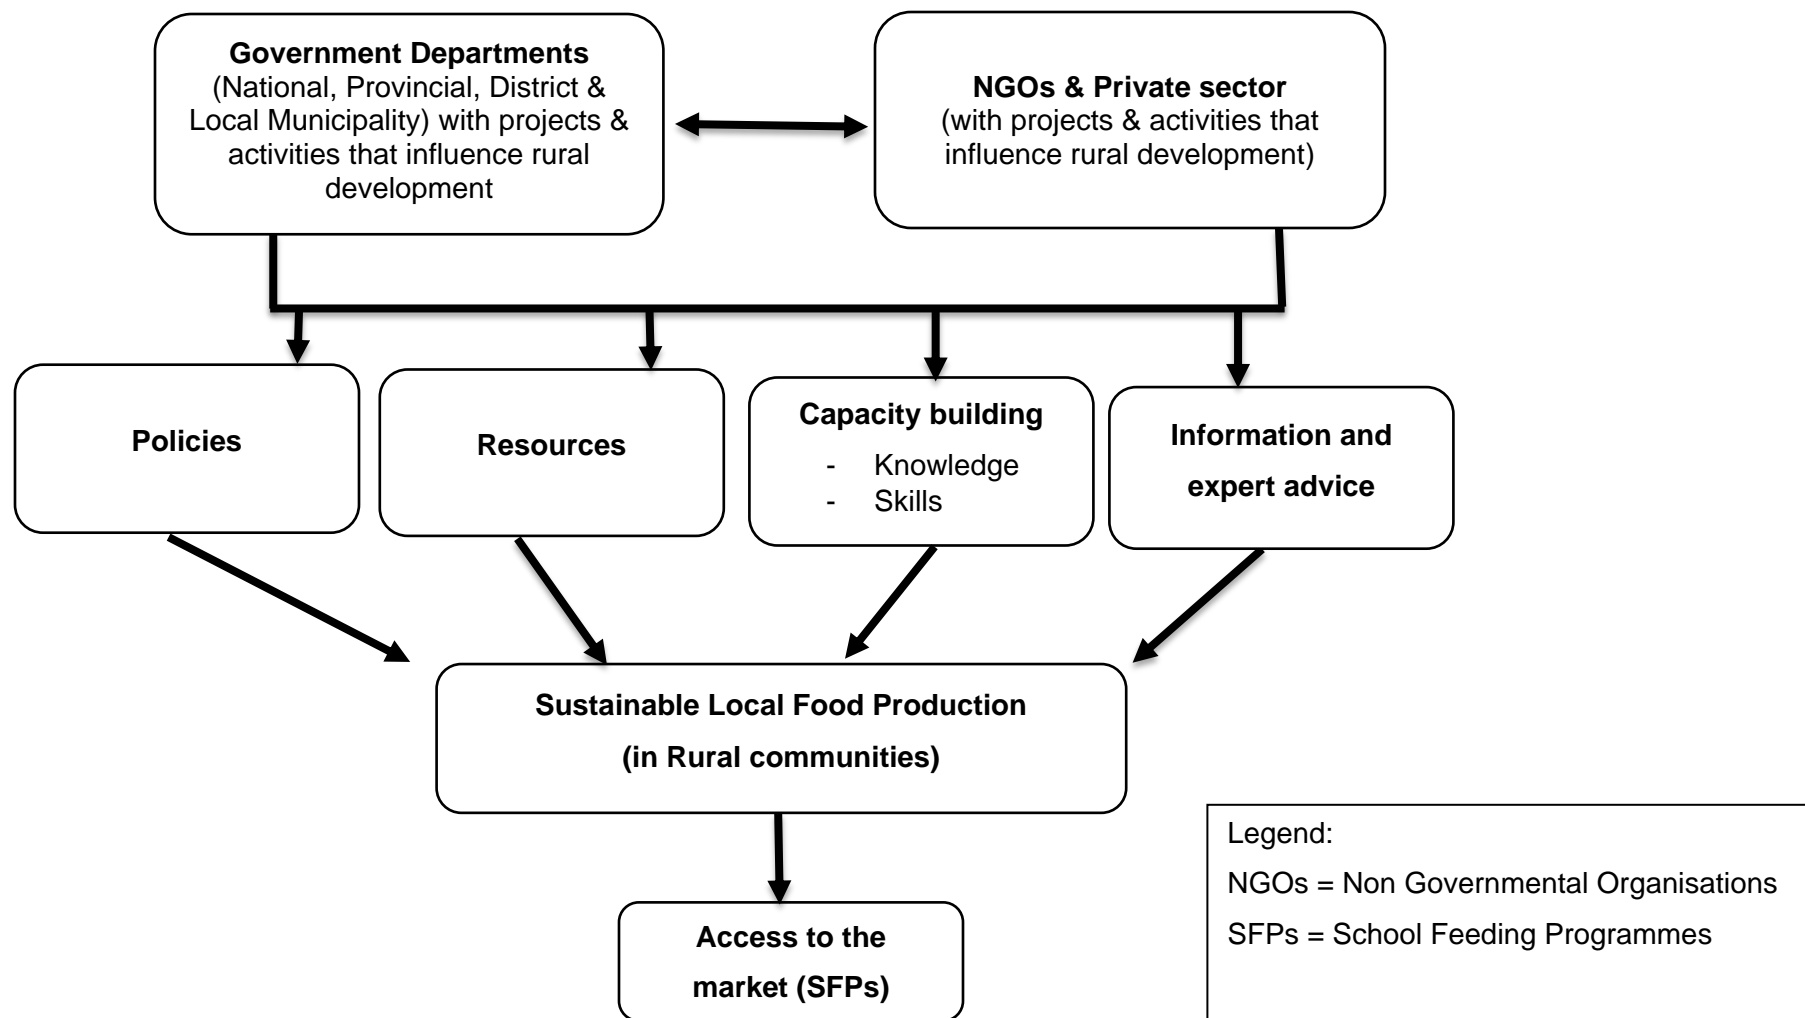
Government Departments
(National, Provincial, District & Local Municipality) with projects & activities that influence rural development

NGOs & Private sector
(with projects & activities that influence rural development)

Policies

Resources

Capacity building
- Knowledge
- Skills

Information and expert advice

Sustainable Local Food Production
(in Rural communities)

Access to the market (SFPs)

Legend:
NGOs = Non Governmental Organisations
SFPs = School Feeding Programmes